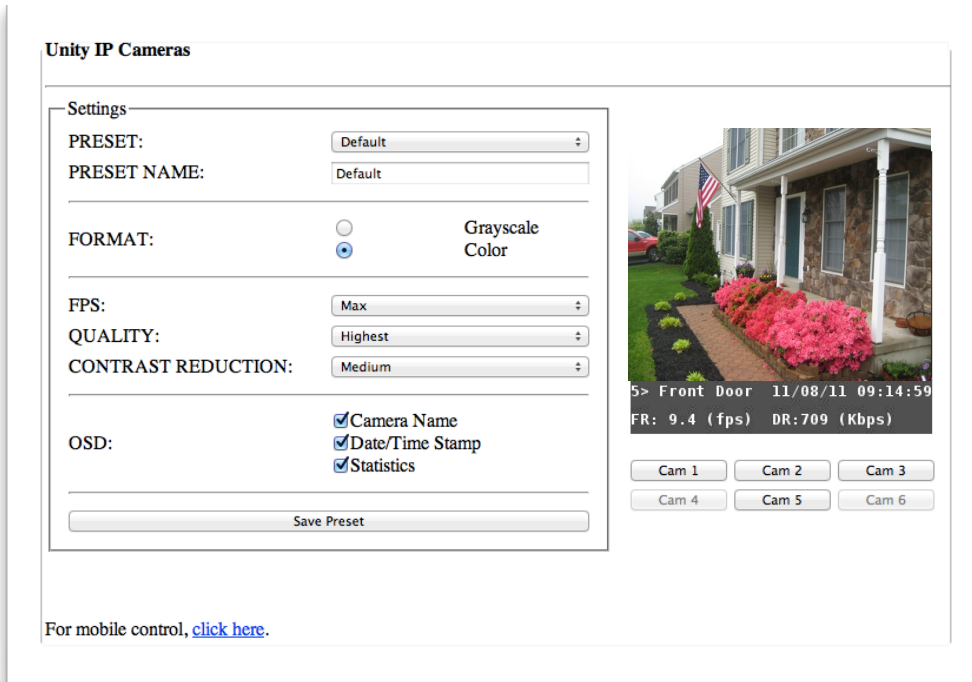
Unity IP Cameras

Settings

PRESET: Default

PRESET NAME: Default

FORMAT: Grayscale Color

FPS: Max

QUALITY: Highest

CONTRAST REDUCTION: Medium

OSD: Camera Name Date/Time Stamp Statistics

Save Preset

5> Front Door 11/08/11 09:14:59
FR: 9.4 (fps) DR:709 (Kbps)

Cam 1 Cam 2 Cam 3
Cam 4 Cam 5 Cam 6

For mobile control, click here.